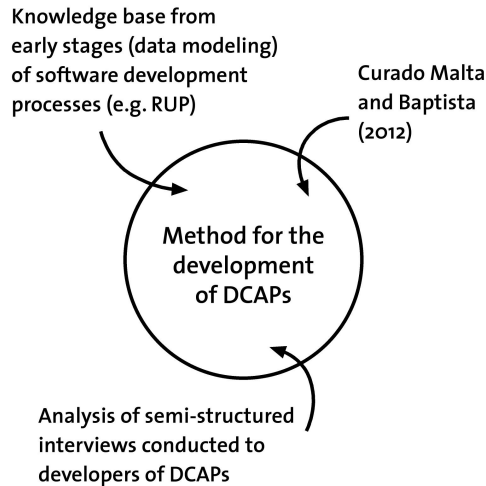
Knowledge base from early stages (data modeling) of software development processes (e.g. RUP)

Curado Malta and Baptista (2012)

Method for the development of DCAPs

Analysis of semi-structured interviews conducted to developers of DCAPs